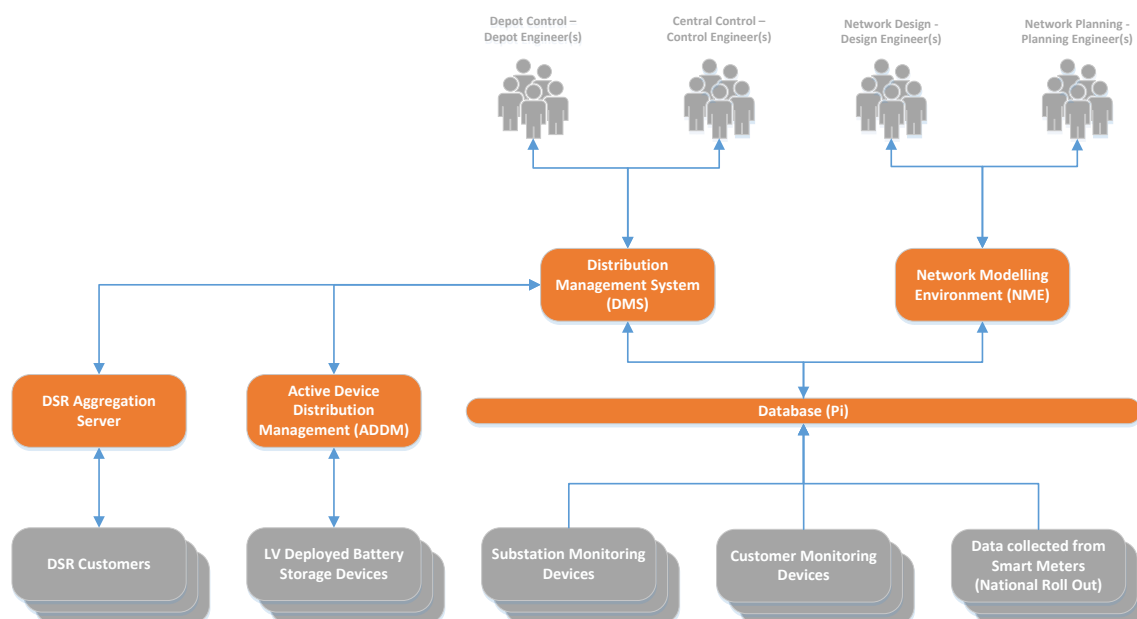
Depot Control – Depot Engineer(s)

Central Control – Control Engineer(s)

Network Design - Design Engineer(s)

Network Planning - Planning Engineer(s)

Distribution Management System (DMS)

Network Modelling Environment (NME)

DSR Aggregation Server

Active Device Distribution Management (ADDM)

Database (Pi)

DSR Customers

LV Deployed Battery Storage Devices

Substation Monitoring Devices

Customer Monitoring Devices

Data collected from Smart Meters (National Roll Out)